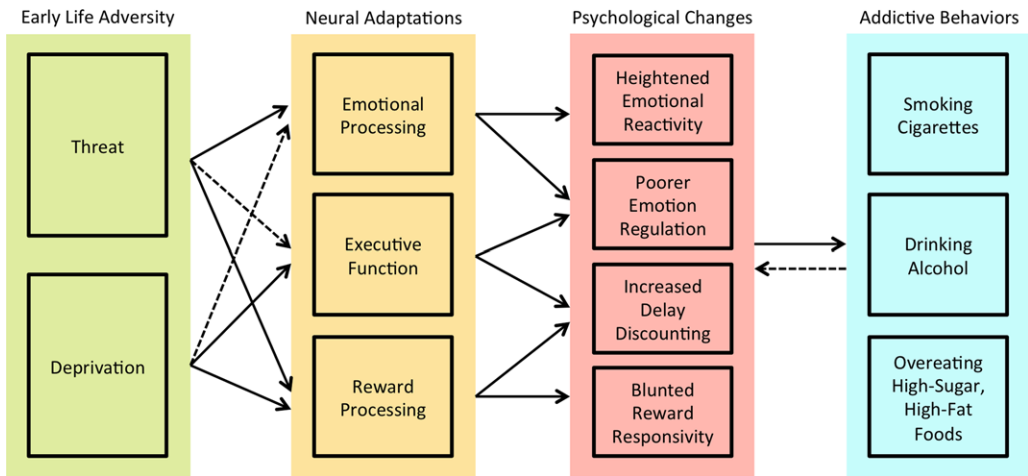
Early Life Adversity

Threat

Deprivation

Neural Adaptations

Emotional Processing

Executive Function

Reward Processing

Psychological Changes

Heightened Emotional Reactivity

Poorer Emotion Regulation

Increased Delay Discounting

Blunted Reward Responsivity

Addictive Behaviors

Smoking Cigarettes

Drinking Alcohol

Overeating High-Sugar, High-Fat Foods